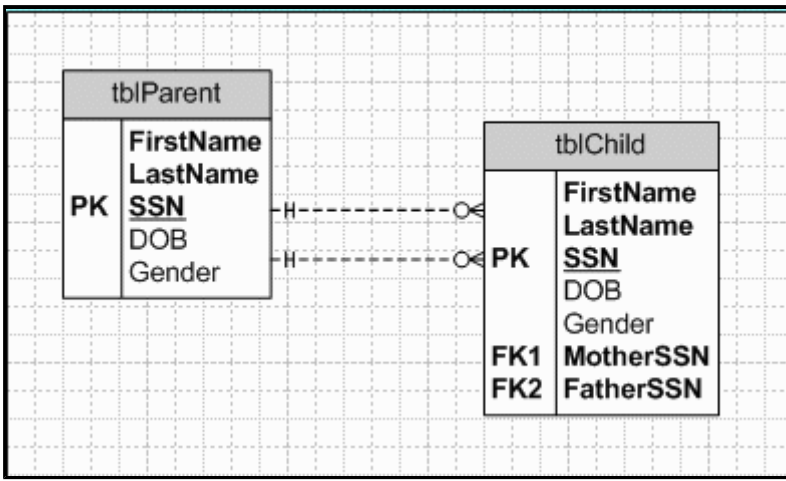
tblParent

| | |
|---|---|
| | FirstName |
| | LastName |
| PK | SSN |
| | DOB |
| | Gender |

tblChild

| | |
|---|---|
| | FirstName |
| | LastName |
| PK | SSN |
| | DOB |
| | Gender |
| FK1 | MotherSSN |
| FK2 | FatherSSN |